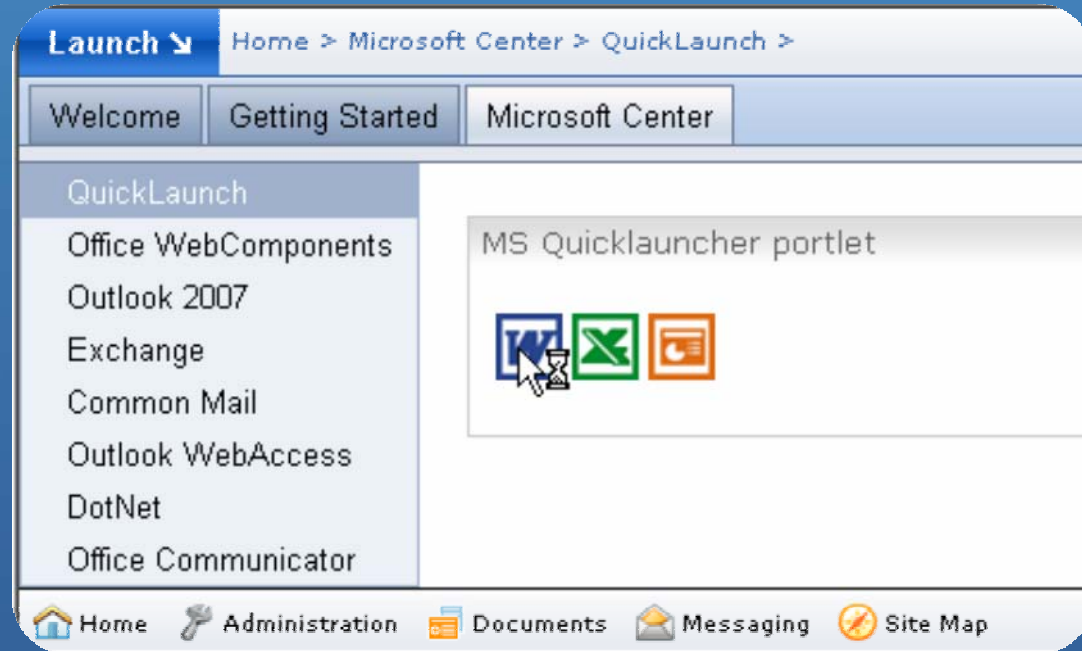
Launch ↘ Home > Microsoft Center > QuickLaunch >

Welcome | Getting Started | Microsoft Center

QuickLaunch
Office WebComponents
Outlook 2007
Exchange
Common Mail
Outlook WebAccess
DotNet
Office Communicator

MS Quicklauncher portlet

Home Administration Documents Messaging Site Map